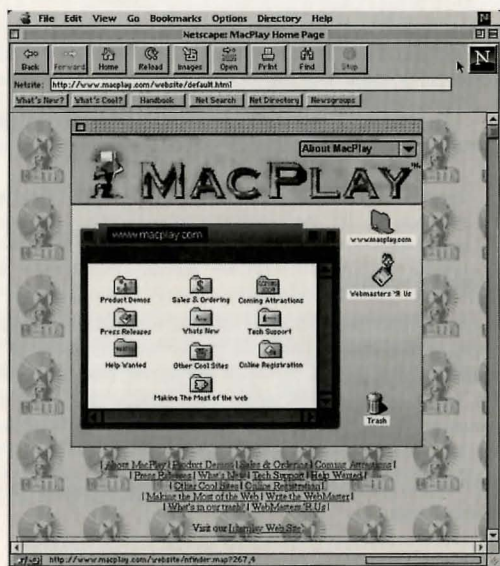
File Edit View Go Bookmarks Options Directory Help

Netscape: MacPlay Home Page

Back Forward Home Reload Images Open Print Find Stop

Netsite: http://www.macplay.com/website/default.html

What's New? What's Cool? Handbook Net Search Net Directory Newsgroups

About MacPlay

MACPLAY™

www.macplay.com

Product Demos Sales & Ordering Coming Attractions

Press Releases Whats New Tech Support

Help Wanted Other Cool Sites Online Registration

Making The Most of the web

www.macplay.com

Webmasters 'R Us

Trash

| About MacPlay | Product Demos | Sales & Ordering | Coming Attractions | | Press Releases | What's New | Tech Support | Help Wanted | | Other Cool Sites | Online Registration | | Making the Most of the Web | Write the WebMaster | | What's in our trash! | WebMasters 'R Us |

Visit our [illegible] Web Site!

http://www.macplay.com/website/nfinder.map?267,4